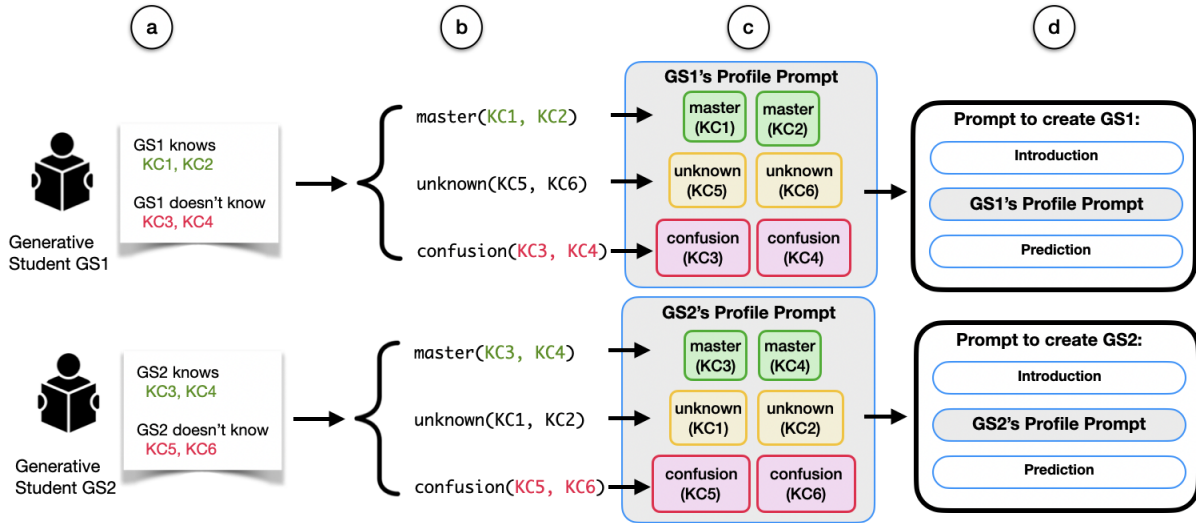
a

b

c

d

Generative Student GS1

GS1 knows
KC1, KC2

GS1 doesn't know
KC3, KC4

master(KC1, KC2)

unknown(KC5, KC6)

confusion(KC3, KC4)

GS1's Profile Prompt

master (KC1)

master (KC2)

unknown (KC5)

unknown (KC6)

confusion (KC3)

confusion (KC4)

Prompt to create GS1:

Introduction

GS1's Profile Prompt

Prediction

Generative Student GS2

GS2 knows
KC3, KC4

GS2 doesn't know
KC5, KC6

master(KC3, KC4)

unknown(KC1, KC2)

confusion(KC5, KC6)

GS2's Profile Prompt

master (KC3)

master (KC4)

unknown (KC1)

unknown (KC2)

confusion (KC5)

confusion (KC6)

Prompt to create GS2:

Introduction

GS2's Profile Prompt

Prediction